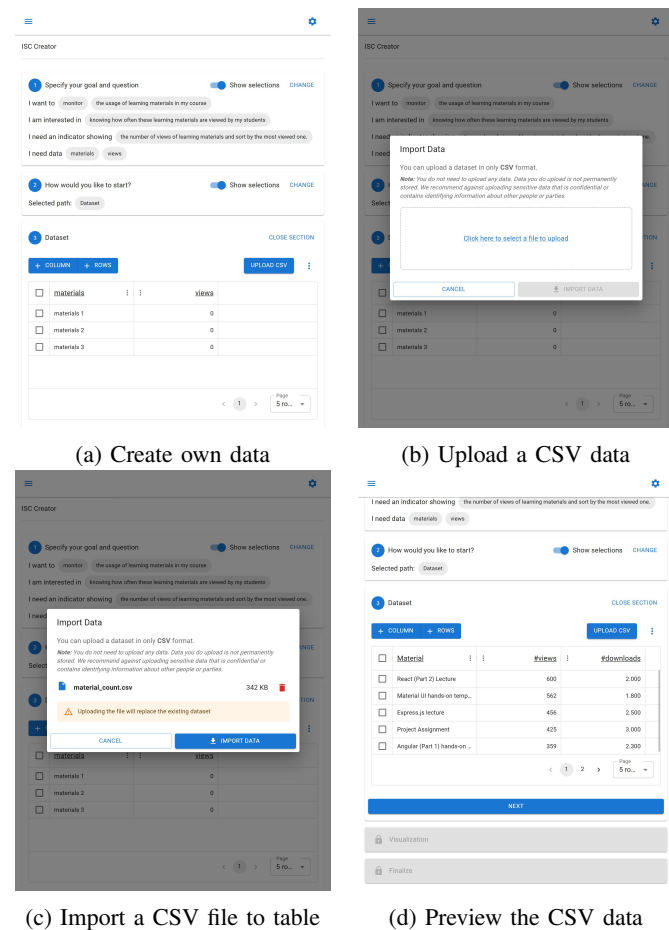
ISC Creator

1 Specify your goal and question
Show selections CHANGE
I want to monitor the usage of learning materials in my course
I am interested in knowing how often these learning materials are viewed by my students
I need an indicator showing the number of views of learning materials and sort by the most viewed one.
I need data materials views

2 How would you like to start?
Show selections CHANGE
Selected path: Dataset

3 Dataset
CLOSE SECTION
+ COLUMN + ROWS
UPLOAD CSV

| | materials | views |
|---|---|---|
| | materials 1 | 0 |
| | materials 2 | 0 |
| | materials 3 | 0 |

< 1 > Page 5 ro...

(a) Create own data

ISC Creator

1 Specify your goal and question
Show selections CHANGE
I want to monitor the usage of learning materials in my course
I am interested in knowing how often these learning materials are viewed by my students

Import Data
You can upload a dataset in only CSV format.
Note: You do not need to upload any data. Data you do upload is not permanently stored. We recommend against uploading sensitive data that is confidential or contains identifying information about other people or parties.
Click here to select a file to upload
CANCEL
IMPORT DATA

materials 1 0
materials 2 0
materials 3 0
< 1 > Page 5 ro...

(b) Upload a CSV data

ISC Creator

1 Specify your goal and question
Show selections CHANGE
I want to monitor the usage of learning materials in my course
I am interested in knowing how often these learning materials are viewed by my students
I need an indicator showing the number of views of learning materials and sort by the most viewed one.

Import Data
You can upload a dataset in only CSV format.
Note: You do not need to upload any data. Data you do upload is not permanently stored. We recommend against uploading sensitive data that is confidential or contains identifying information about other people or parties.
material_count.csv 342 KB
Uploading the file will replace the existing dataset
CANCEL
IMPORT DATA

materials views
materials 1 0
materials 2 0
materials 3 0
< 1 > Page 5 ro...

(c) Import a CSV file to table

I need an indicator showing the number of views of learning materials and sort by the most viewed one.
I need data materials views

2 How would you like to start?
Show selections CHANGE
Selected path: Dataset

3 Dataset
CLOSE SECTION
+ COLUMN + ROWS
UPLOAD CSV

| | Material | #views | #downloads |
|---|---|---|---|
| | React (Part 2) Lecture | 600 | 2.000 |
| | Material UI hands-on temp... | 562 | 1.800 |
| | Express.js lecture | 456 | 2.500 |
| | Project Assignment | 425 | 3.000 |
| | Angular (Part 1) hands-on ... | 359 | 2.300 |

< 1 2 > Page 5 ro...

NEXT
Visualization
Finalize

(d) Preview the CSV data